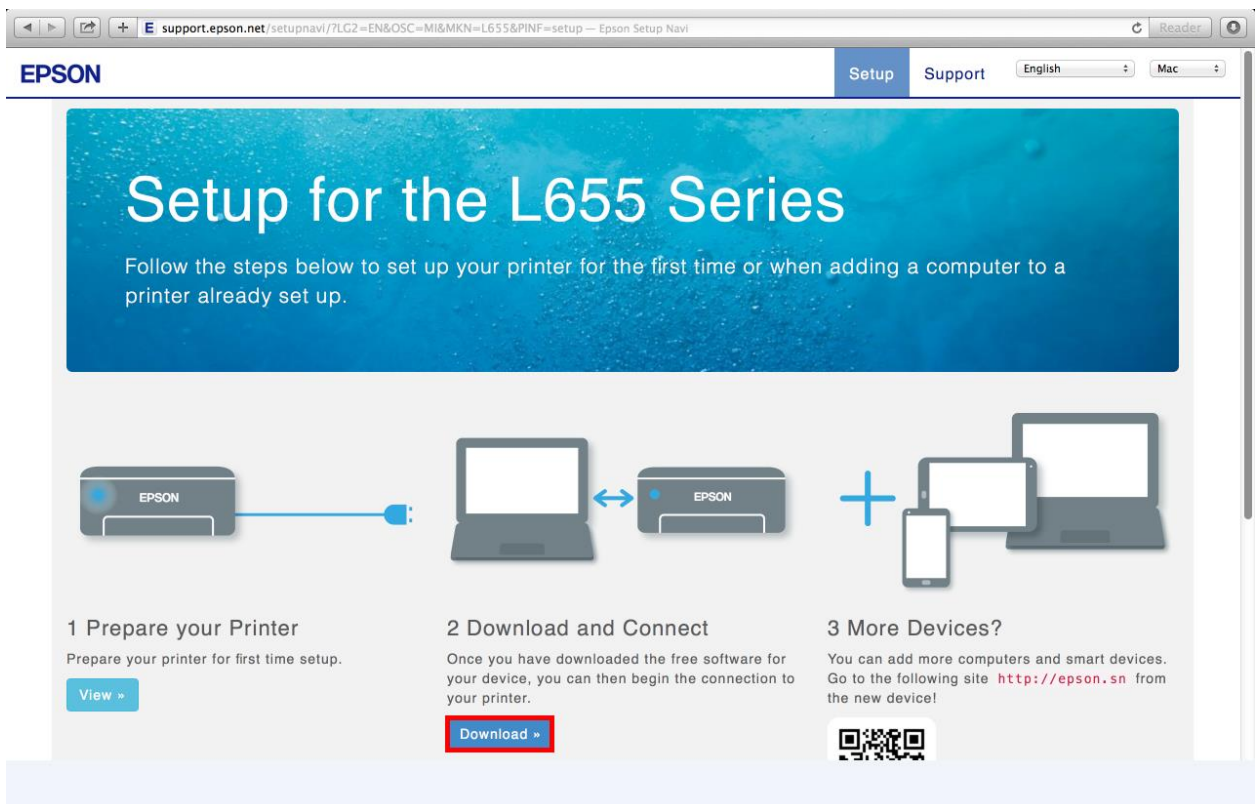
support.epson.net/setupnavi/?LG2=EN&OSC=MI&MKN=L655&PINF=setup — Epson Setup Navi

Reader

EPSON

Setup Support English Mac

Setup for the L655 Series

Follow the steps below to set up your printer for the first time or when adding a computer to a printer already set up.

EPSON

EPSON

1 Prepare your Printer

Prepare your printer for first time setup.

View »

2 Download and Connect

Once you have downloaded the free software for your device, you can then begin the connection to your printer.

Download »

3 More Devices?

You can add more computers and smart devices. Go to the following site http://epson.sn from the new device!